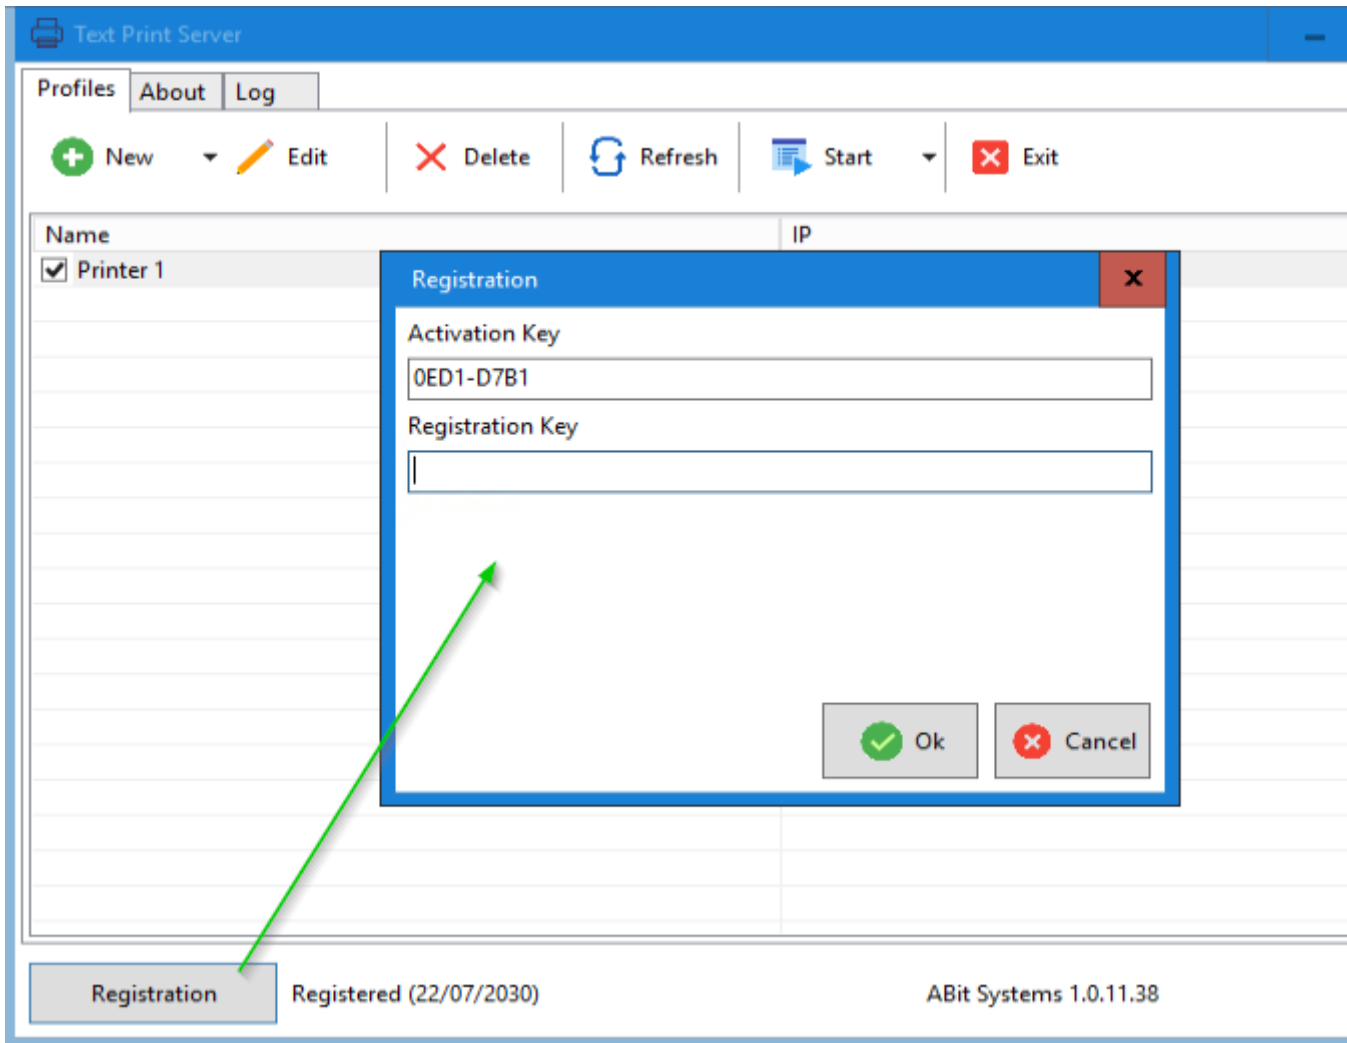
Text Print Server

Profiles About Log

New Edit Delete Refresh Start Exit

Name IP

Printer 1

Registration

Activation Key

0ED1-D7B1

Registration Key

Ok Cancel

Registration Registered (22/07/2030) ABit Systems 1.0.11.38